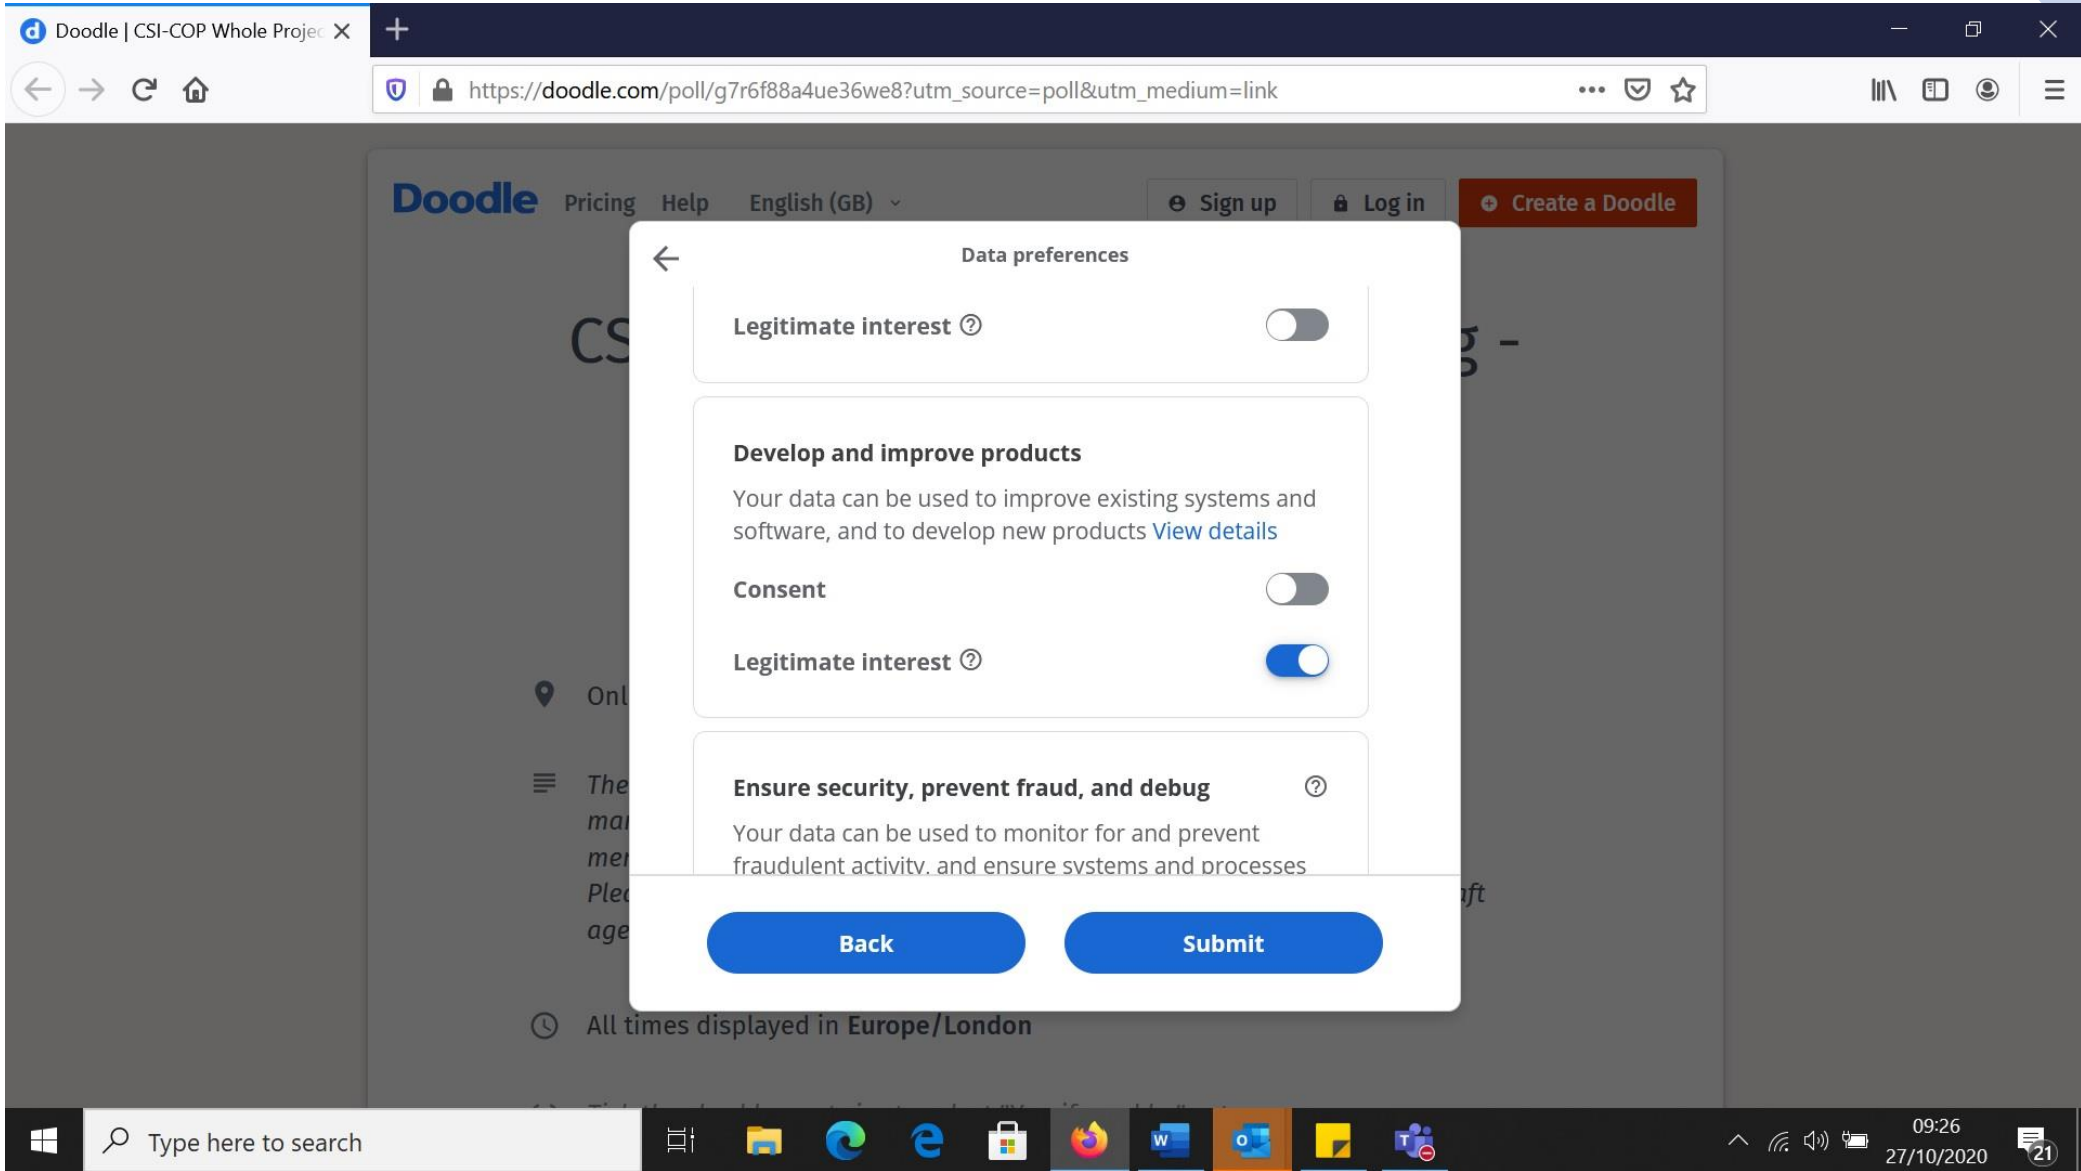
Doodle | CSI-COP Whole Projec

https://doodle.com/poll/g7r6f88a4ue36we8?utm_source=poll&utm_medium=link

Doodle Pricing Help English (GB)

Sign up Log in Create a Doodle

CS

g -

Onl

The
mai
mei
Plea
age

ft

All times displayed in Europe/London

Data preferences

Legitimate interest

Develop and improve products

Your data can be used to improve existing systems and software, and to develop new products View details

Consent

Legitimate interest

Ensure security, prevent fraud, and debug

Your data can be used to monitor for and prevent fraudulent activity, and ensure systems and processes

Back

Submit

Type here to search

09:26
27/10/2020

21